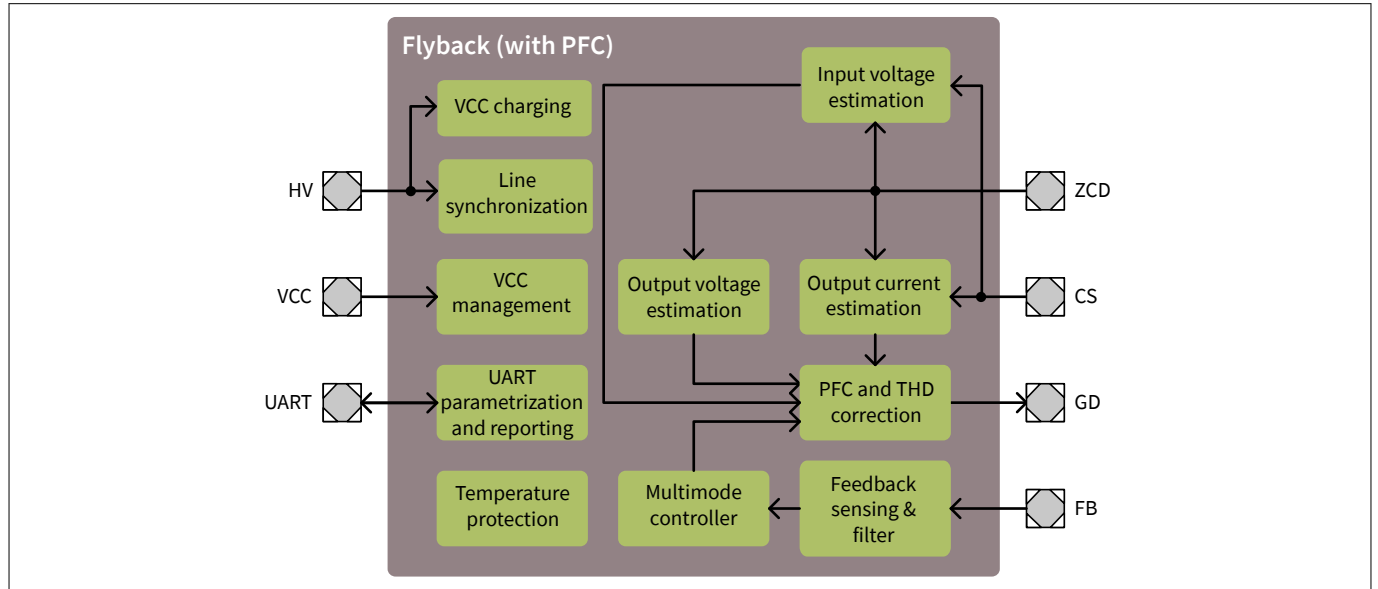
Flyback (with PFC)

VCC charging

Line synchronization

VCC management

UART parametrization and reporting

Temperature protection

Input voltage estimation

Output voltage estimation

Output current estimation

PFC and THD correction

Multimode controller

Feedback sensing & filter

HV

VCC

UART

ZCD

CS

GD

FB